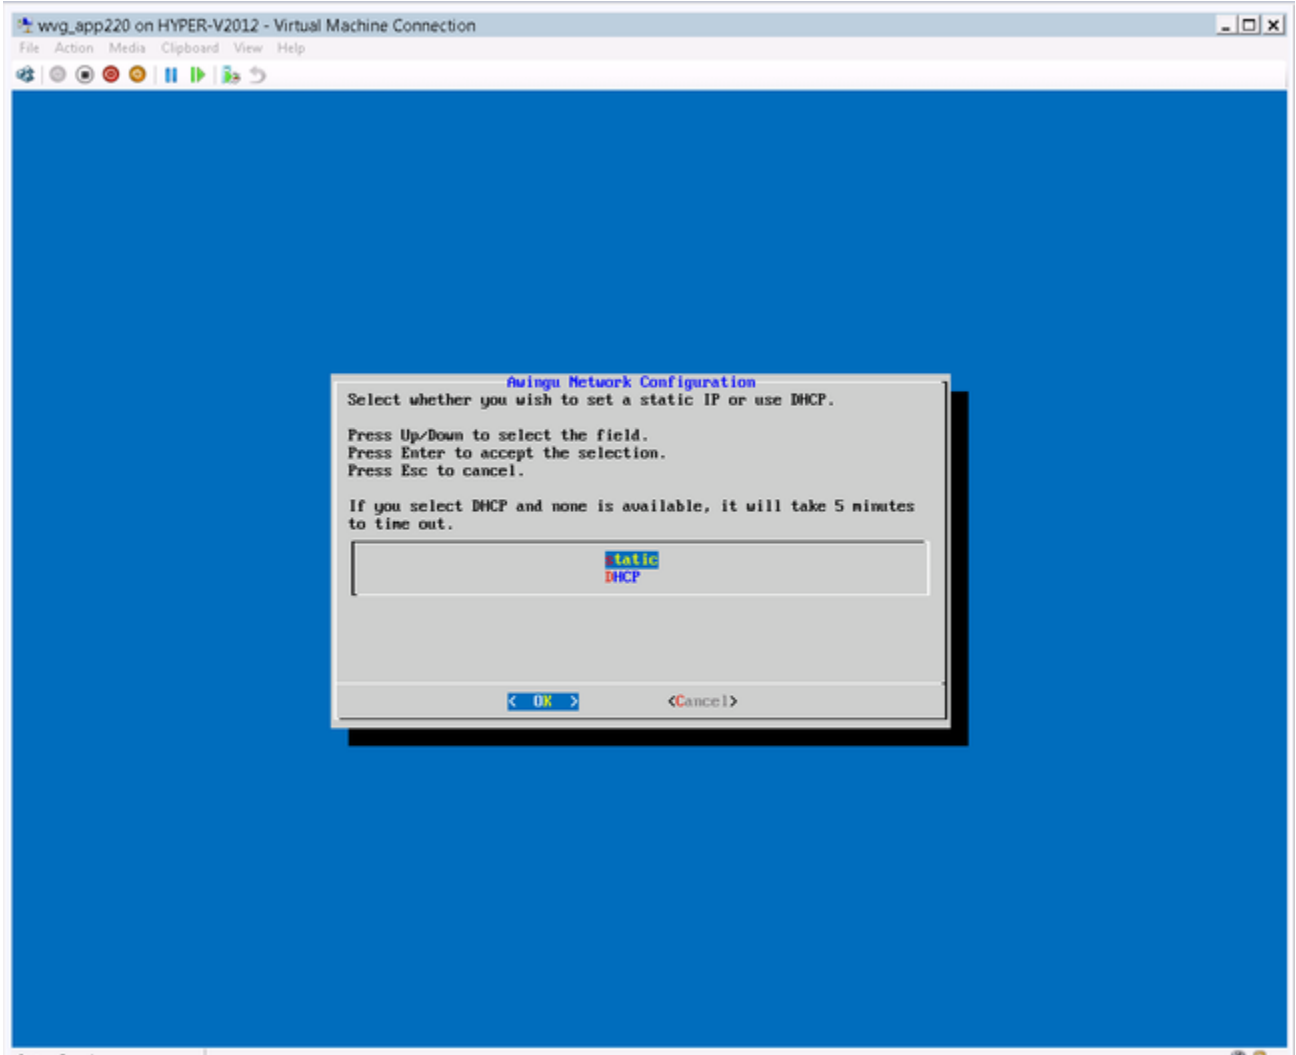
wvg_app220 on HYPER-V2012 - Virtual Machine Connection

File Action Media Clipboard View Help

Awingu Network Configuration

Select whether you wish to set a static IP or use DHCP.

Press Up/Down to select the field.
Press Enter to accept the selection.
Press Esc to cancel.

If you select DHCP and none is available, it will take 5 minutes to time out.

Static
DHCP

< OK > <Cancel>